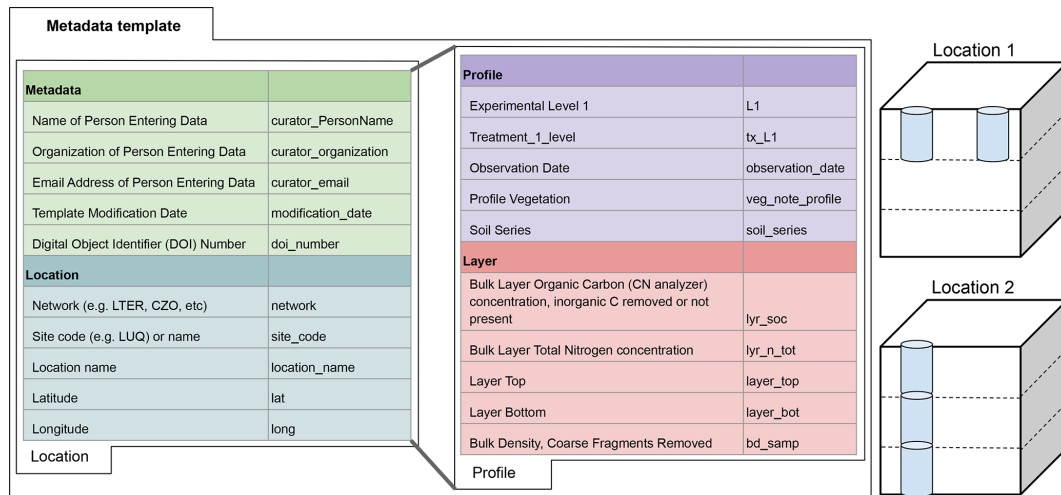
Metadata template

| Metadata | |
|---|---|
| Name of Person Entering Data | curator_PersonName |
| Organization of Person Entering Data | curator_organization |
| Email Address of Person Entering Data | curator_email |
| Template Modification Date | modification_date |
| Digital Object Identifier (DOI) Number | doi_number |
| **Location** | |
| Network (e.g. LTER, CZO, etc) | network |
| Site code (e.g. LUQ) or name | site_code |
| Location name | location_name |
| Latitude | lat |
| Longitude | long |

Location

| Profile | |
|---|---|
| Experimental Level 1 | L1 |
| Treatment_1_level | tx_L1 |
| Observation Date | observation_date |
| Profile Vegetation | veg_note_profile |
| Soil Series | soil_series |
| **Layer** | |
| Bulk Layer Organic Carbon (CN analyzer) concentration, inorganic C removed or not present | lyr_soc |
| Bulk Layer Total Nitrogen concentration | lyr_n_tot |
| Layer Top | layer_top |
| Layer Bottom | layer_bot |
| Bulk Density, Coarse Fragments Removed | bd_samp |

Profile

Location 1

Location 2